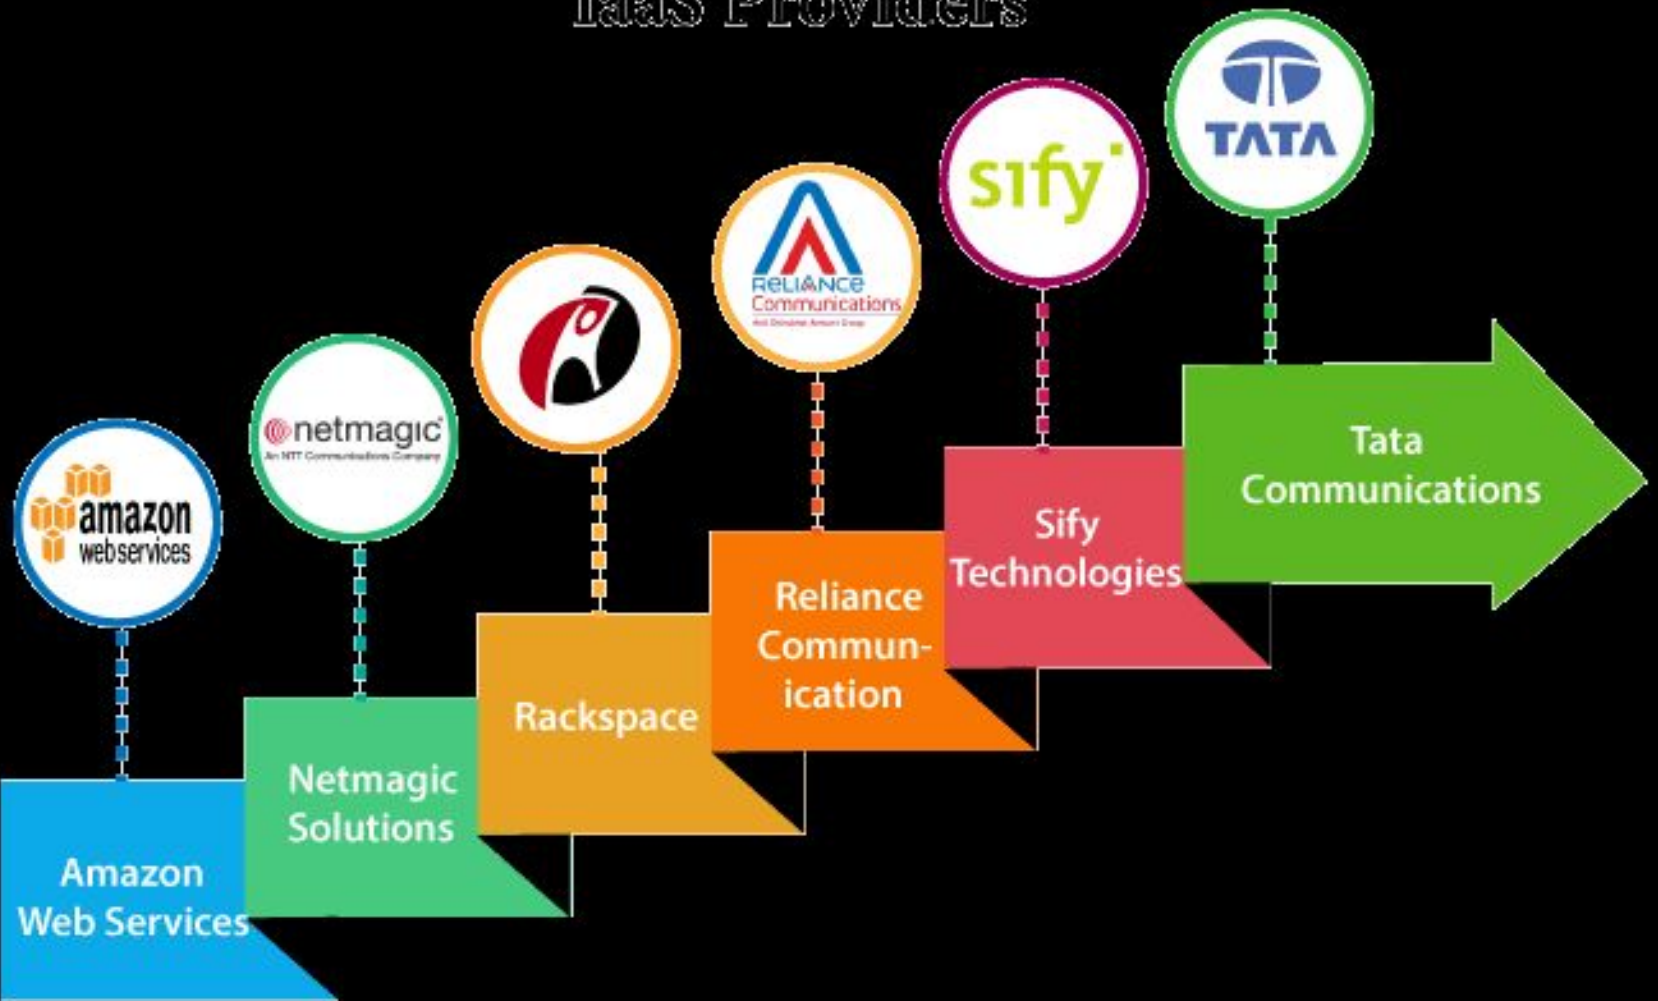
IaaS Providers

amazon web services

netmagic
An NTT Communications Company

RELIANCE Communications
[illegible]

sify

TATA

Amazon Web Services

Netmagic Solutions

Rackspace

Reliance Commun-ication

Sify Technologies

Tata Communications